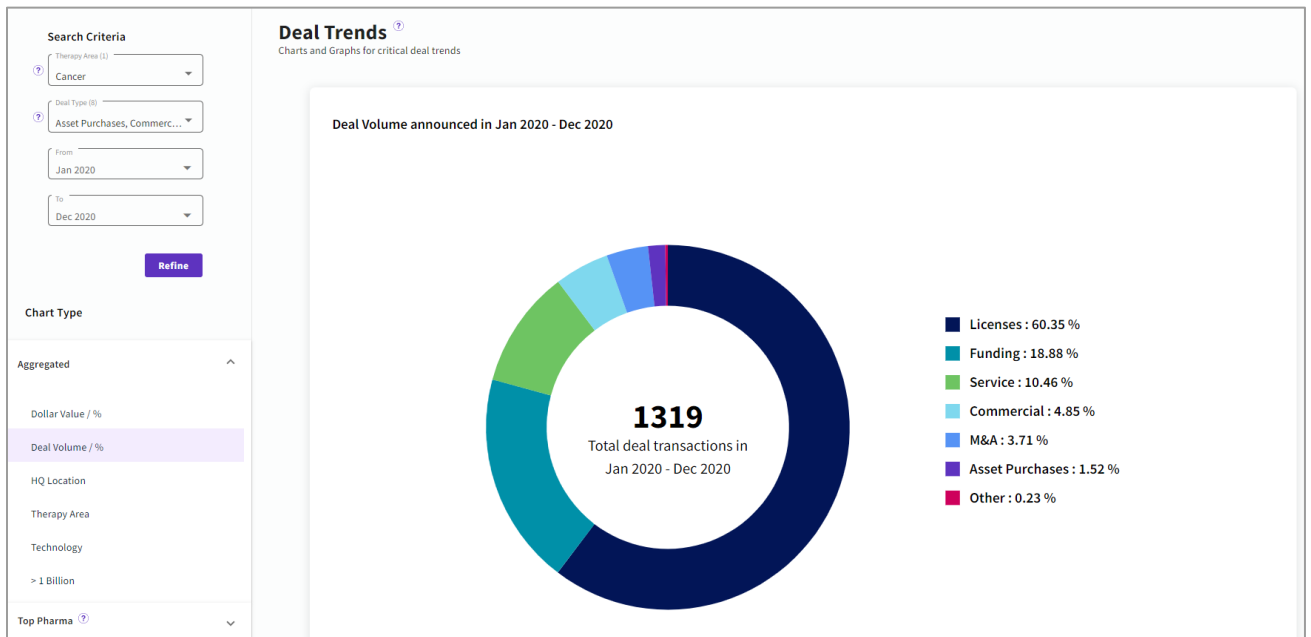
Search Criteria

?
Therapy Area (1)
Cancer

?
Deal Type (8)
Asset Purchases, Commerc...

From
Jan 2020

To
Dec 2020

Refine

Chart Type

Aggregated

Dollar Value / %

Deal Volume / %

HQ Location

Therapy Area

Technology

> 1 Billion

Top Pharma ?

Deal Trends ?
Charts and Graphs for critical deal trends

Deal Volume announced in Jan 2020 - Dec 2020

1319
Total deal transactions in Jan 2020 - Dec 2020

Licenses : 60.35 %
Funding : 18.88 %
Service : 10.46 %
Commercial : 4.85 %
M&A : 3.71 %
Asset Purchases : 1.52 %
Other : 0.23 %